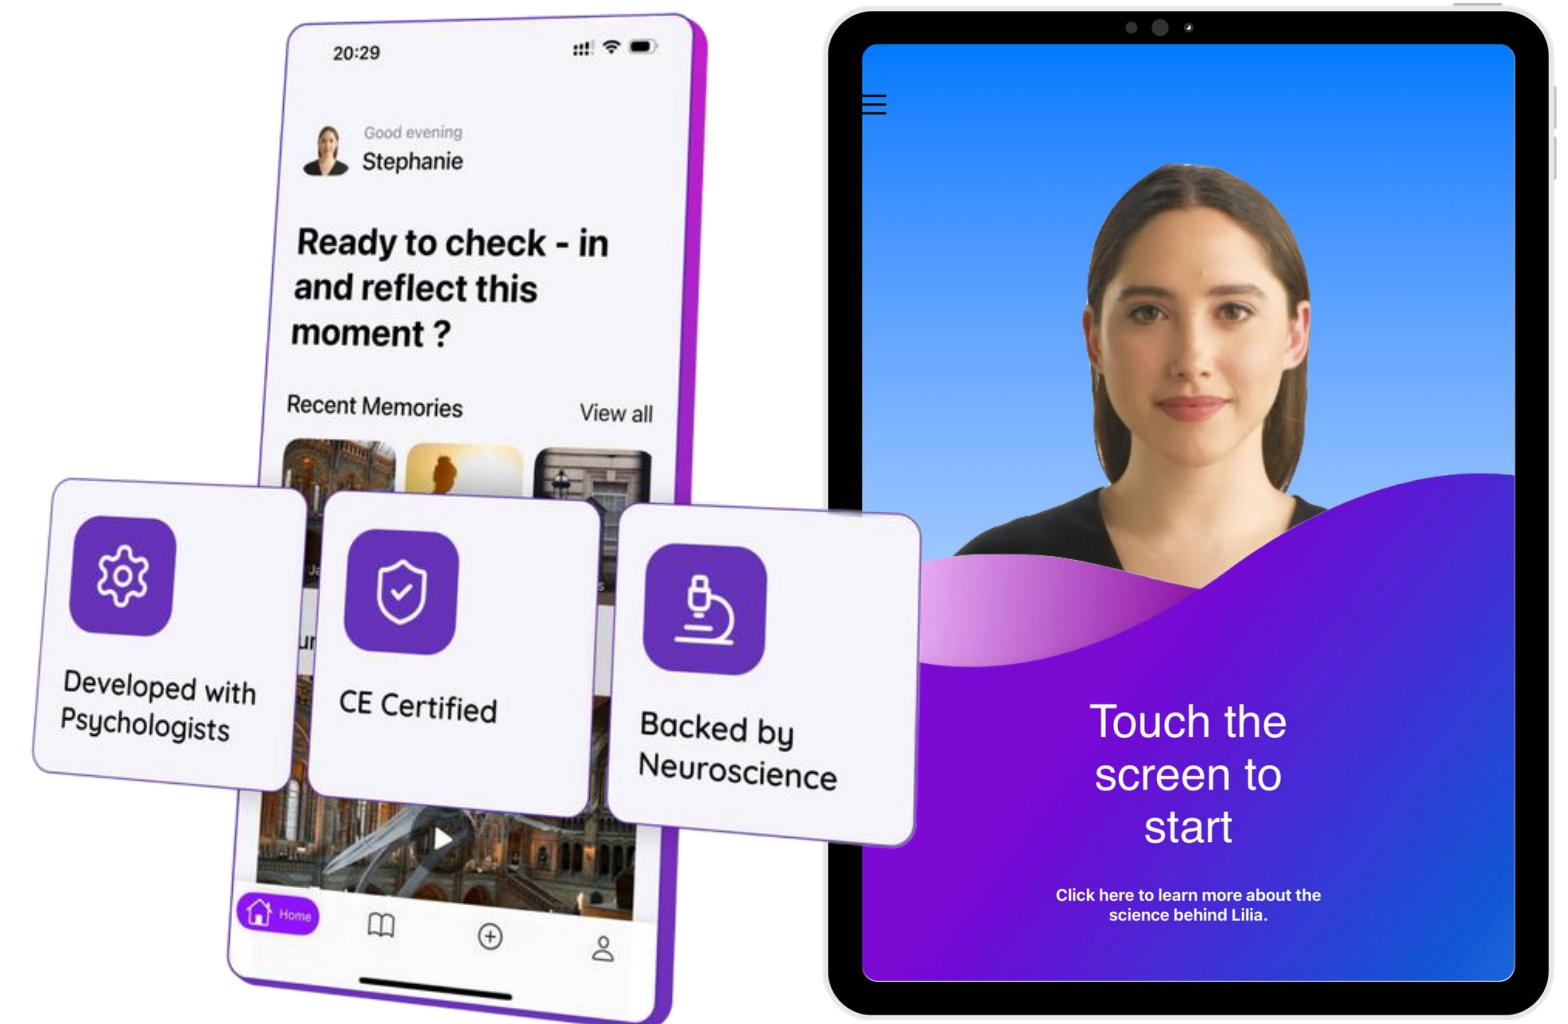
20:29

Good evening
Stephanie

Ready to check - in and reflect this moment ?

Recent Memories
View all

Developed with Psychologists

CE Certified

Backed by Neuroscience

Home

Touch the screen to start

Click here to learn more about the science behind Lilia.